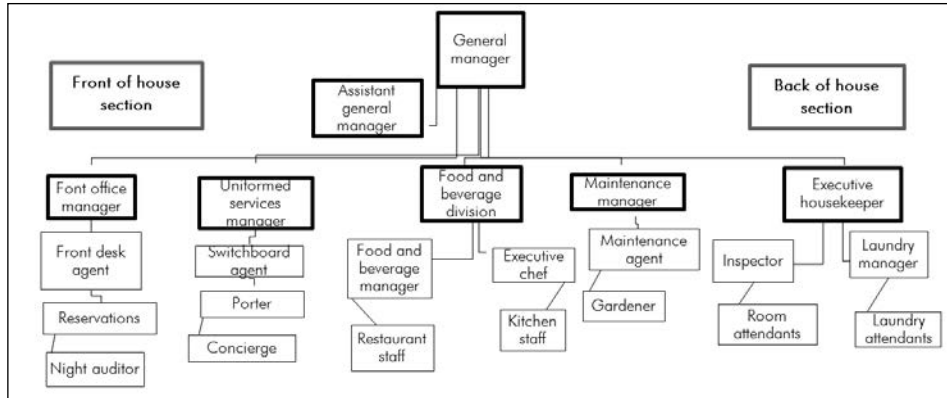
General manager

Front of house section

Assistant general manager

Back of house section

Font office manager

Front desk agent

Reservations

Night auditor

Uniformed services manager

Switchboard agent

Porter

Concierge

Food and beverage division

Food and beverage manager

Restaurant staff

Executive chef

Kitchen staff

Maintenance manager

Maintenance agent

Gardener

Executive housekeeper

Inspector

Room attendants

Laundry manager

Laundry attendants